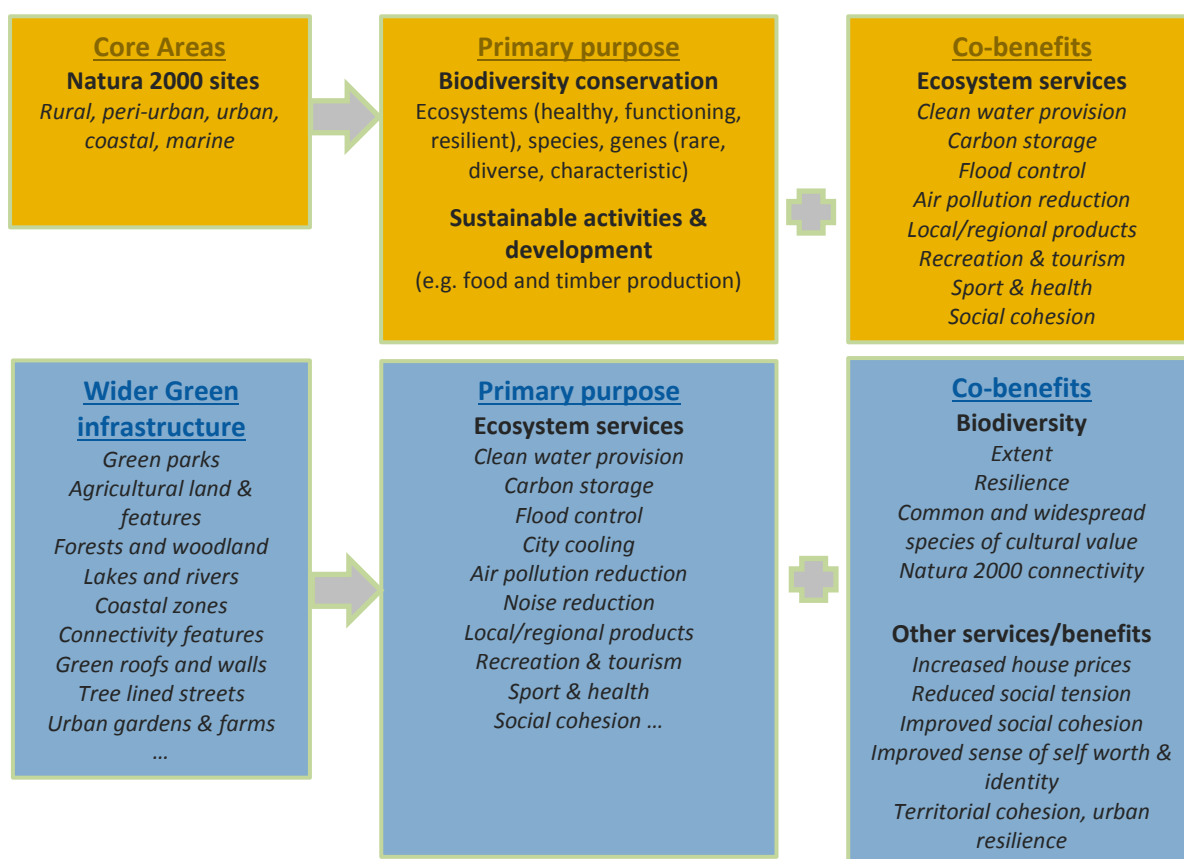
Core Areas
Natura 2000 sites
Rural, peri-urban, urban, coastal, marine

Primary purpose
Biodiversity conservation
Ecosystems (healthy, functioning, resilient), species, genes (rare, diverse, characteristic)

Sustainable activities & development
(e.g. food and timber production)

Co-benefits
Ecosystem services
Clean water provision
Carbon storage
Flood control
Air pollution reduction
Local/regional products
Recreation & tourism
Sport & health
Social cohesion

Wider Green infrastructure
Green parks
Agricultural land & features
Forests and woodland
Lakes and rivers
Coastal zones
Connectivity features
Green roofs and walls
Tree lined streets
Urban gardens & farms
…

Primary purpose
Ecosystem services
Clean water provision
Carbon storage
Flood control
City cooling
Air pollution reduction
Noise reduction
Local/regional products
Recreation & tourism
Sport & health
Social cohesion …

Co-benefits
Biodiversity
Extent
Resilience
Common and widespread species of cultural value
Natura 2000 connectivity

Other services/benefits
Increased house prices
Reduced social tension
Improved social cohesion
Improved sense of self worth & identity
Territorial cohesion, urban resilience